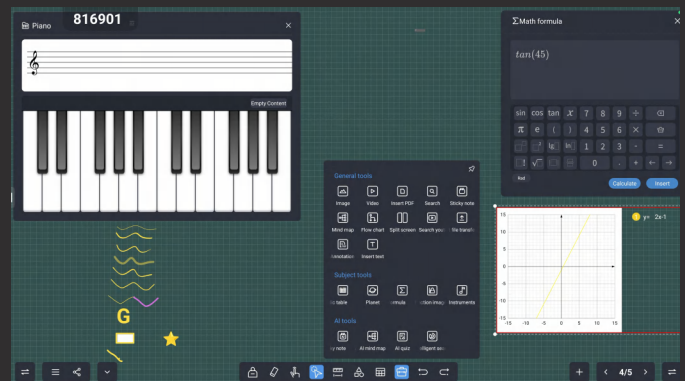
816901

Piano

Empty Content

ΣMath formula

$tan(45)$

sin cos tan $x$ 7 8 9 ÷
π e ( ) 4 5 6 ×
lg ln 1 2 3 -
.1 $\sqrt{}$ 0 . + ← →
Rad

Calculate Insert

General tools

Image Video Insert PDF Search Sticky note

Mind map Flow chart Split screen Search your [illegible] file transfer

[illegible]onstration Insert text

Subject tools

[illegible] table Planet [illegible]ormula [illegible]ction image Instruments

AI tools

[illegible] note AI mind map AI quiz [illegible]lligent sc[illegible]

y= 2x-1

15
10
5
0
-5
-10
-15
-15 -10 -5 0 5 10 15

G

4/5